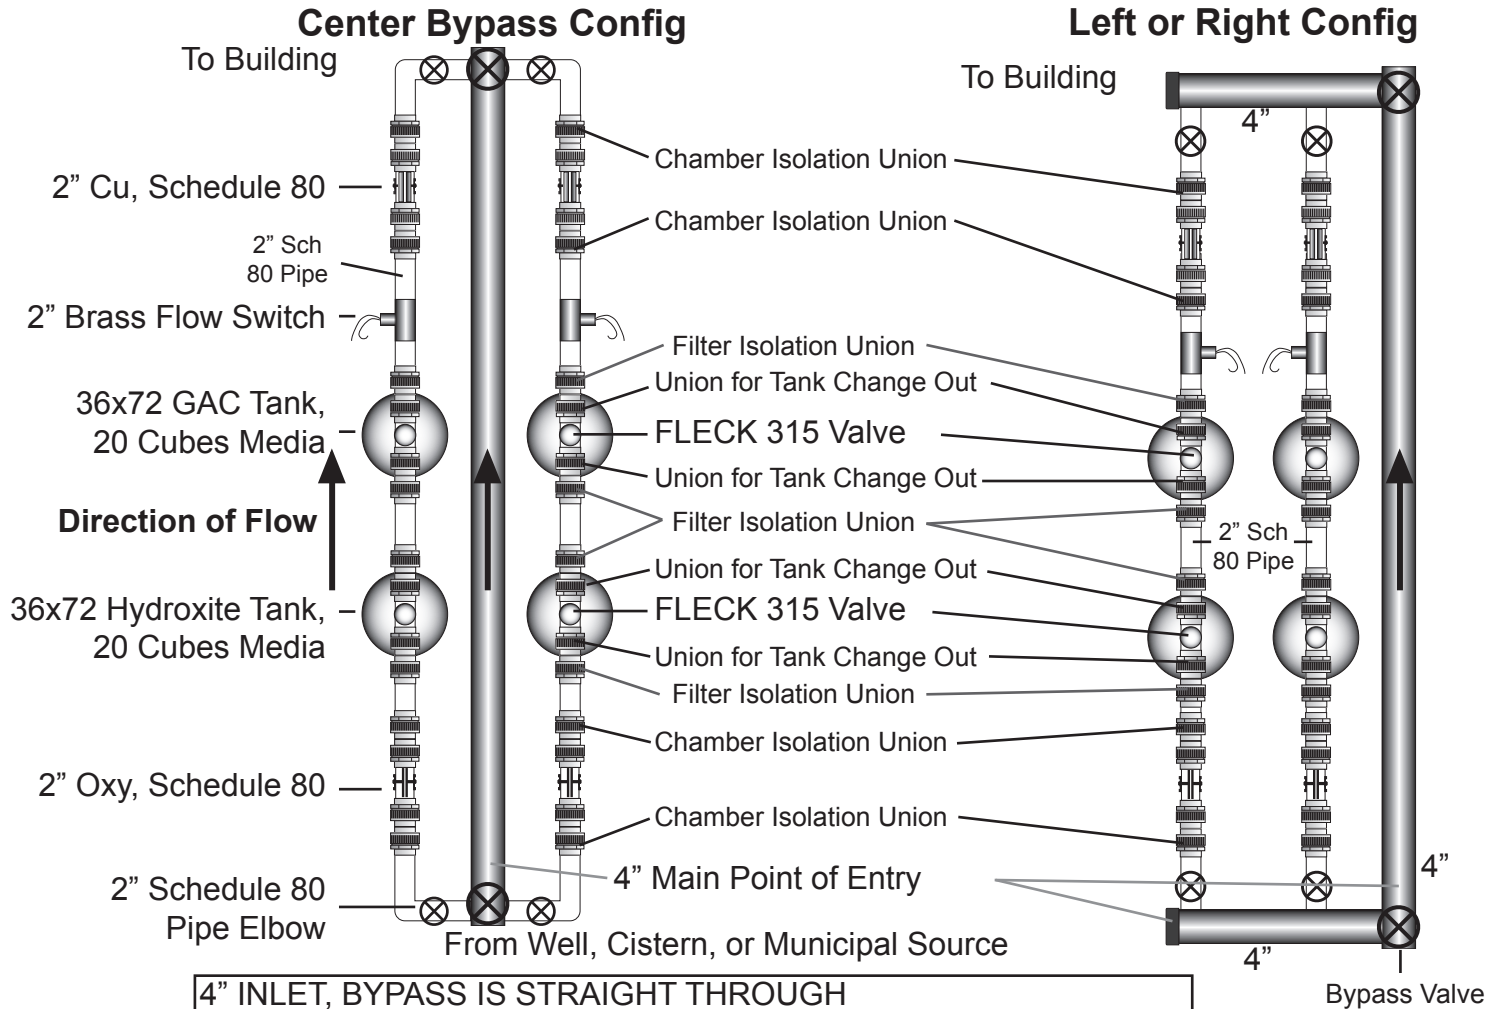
Center Bypass Config

Left or Right Config

To Building

To Building

4”

2” Cu, Schedule 80

2” Sch 80 Pipe

2” Brass Flow Switch

36x72 GAC Tank, 20 Cubes Media

Direction of Flow

36x72 Hydroxite Tank, 20 Cubes Media

2” Oxy, Schedule 80

2” Schedule 80 Pipe Elbow

Chamber Isolation Union

Chamber Isolation Union

Filter Isolation Union

Union for Tank Change Out

FLECK 315 Valve

Union for Tank Change Out

Filter Isolation Union

2” Sch 80 Pipe

Union for Tank Change Out

FLECK 315 Valve

Union for Tank Change Out

Filter Isolation Union

Chamber Isolation Union

Chamber Isolation Union

4” Main Point of Entry

4”

From Well, Cistern, or Municipal Source

4”

4” INLET, BYPASS IS STRAIGHT THROUGH

Bypass Valve